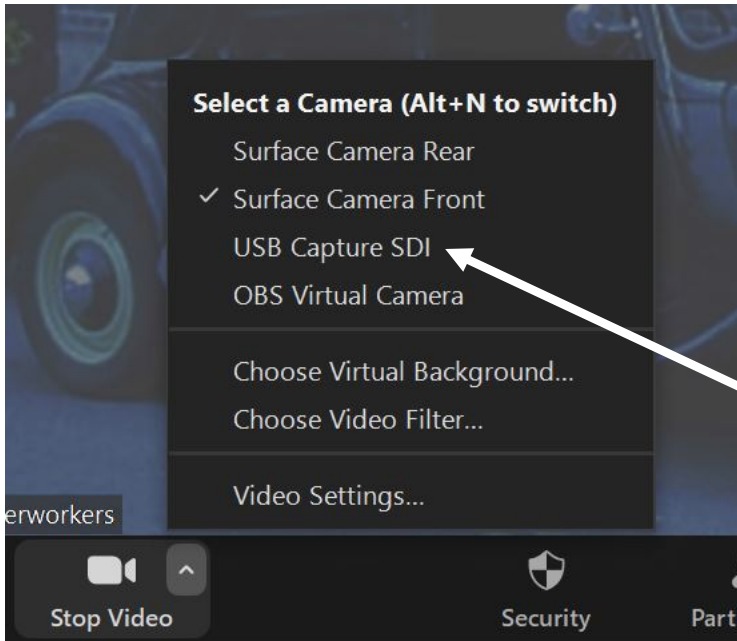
Select a Camera (Alt+N to switch)
Surface Camera Rear
✓ Surface Camera Front
USB Capture SDI
OBS Virtual Camera

Choose Virtual Background...
Choose Video Filter...

Video Settings...

erworkers

Stop Video

Security

Part